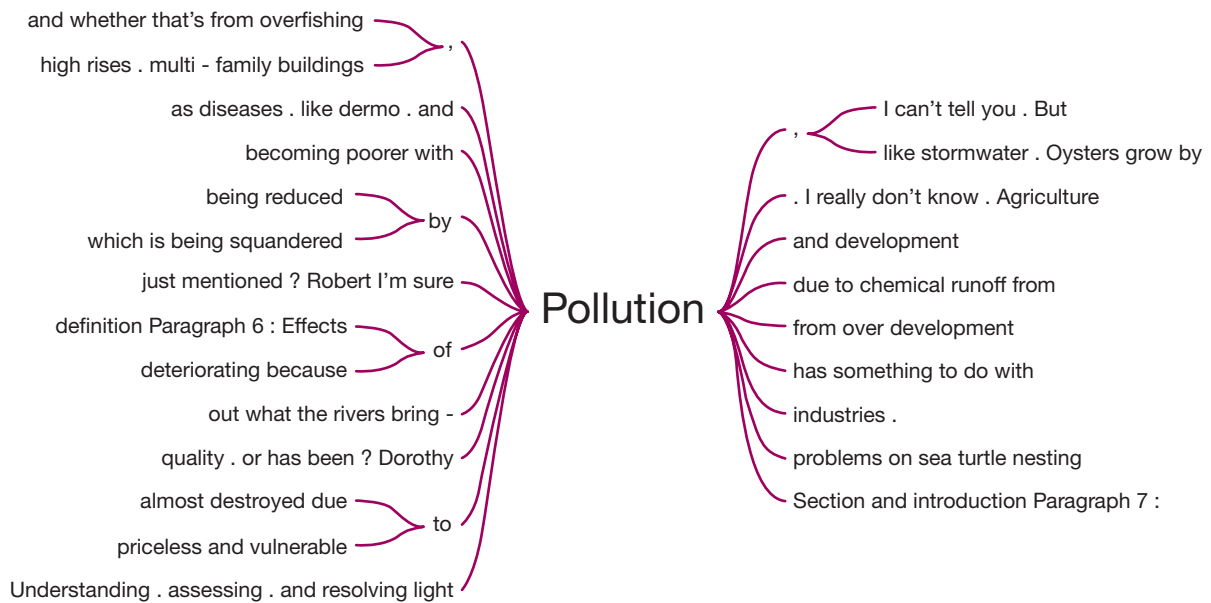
and whether that’s from overfishing
high rises . multi - family buildings
,
as diseases . like dermo . and
becoming poorer with
being reduced
which is being squandered
by
just mentioned ? Robert I’m sure
definition Paragraph 6 : Effects
deteriorating because
of
out what the rivers bring -
quality . or has been ? Dorothy
almost destroyed due
priceless and vulnerable
to
Understanding . assessing . and resolving light

Pollution

,
I can’t tell you . But
like stormwater . Oysters grow by
. I really don’t know . Agriculture
and development
due to chemical runoff from
from over development
has something to do with
industries .
problems on sea turtle nesting
Section and introduction Paragraph 7 :